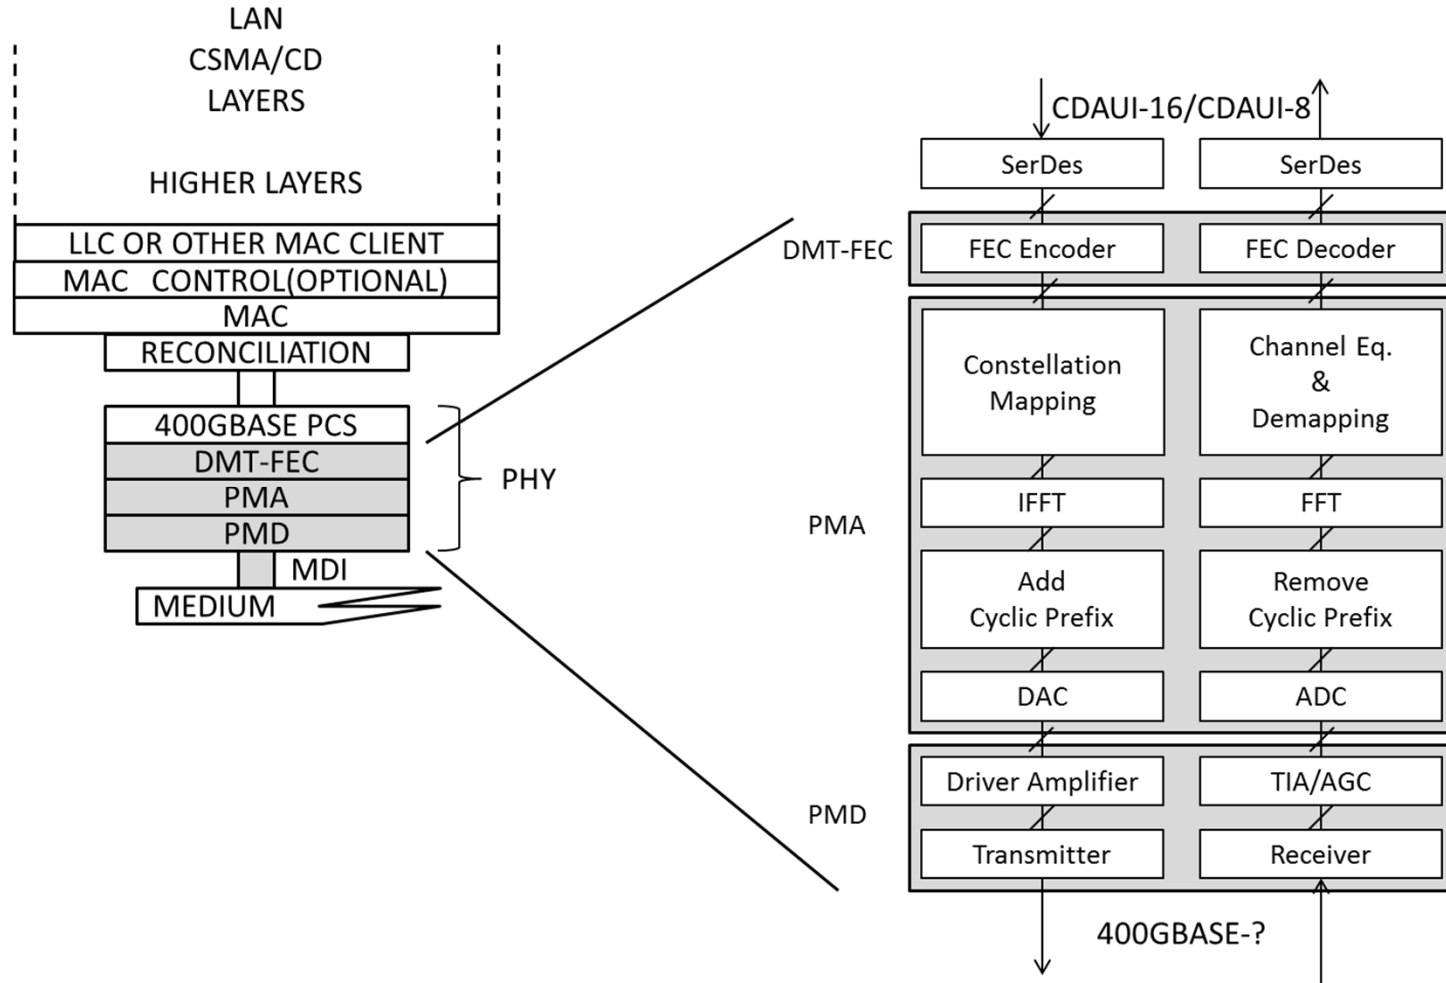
LAN
CSMA/CD
LAYERS

HIGHER LAYERS

LLC OR OTHER MAC CLIENT
MAC CONTROL(OPTIONAL)
MAC
RECONCILIATION

400GBASE PCS
DMT-FEC
PMA
PMD
MDI
MEDIUM

PHY

CDAUI-16/CDAUI-8

SerDes
SerDes

DMT-FEC
FEC Encoder
FEC Decoder

PMA
Constellation Mapping
Channel Eq. & Demapping
IFFT
FFT
Add Cyclic Prefix
Remove Cyclic Prefix
DAC
ADC

PMD
Driver Amplifier
TIA/AGC
Transmitter
Receiver

400GBASE-?